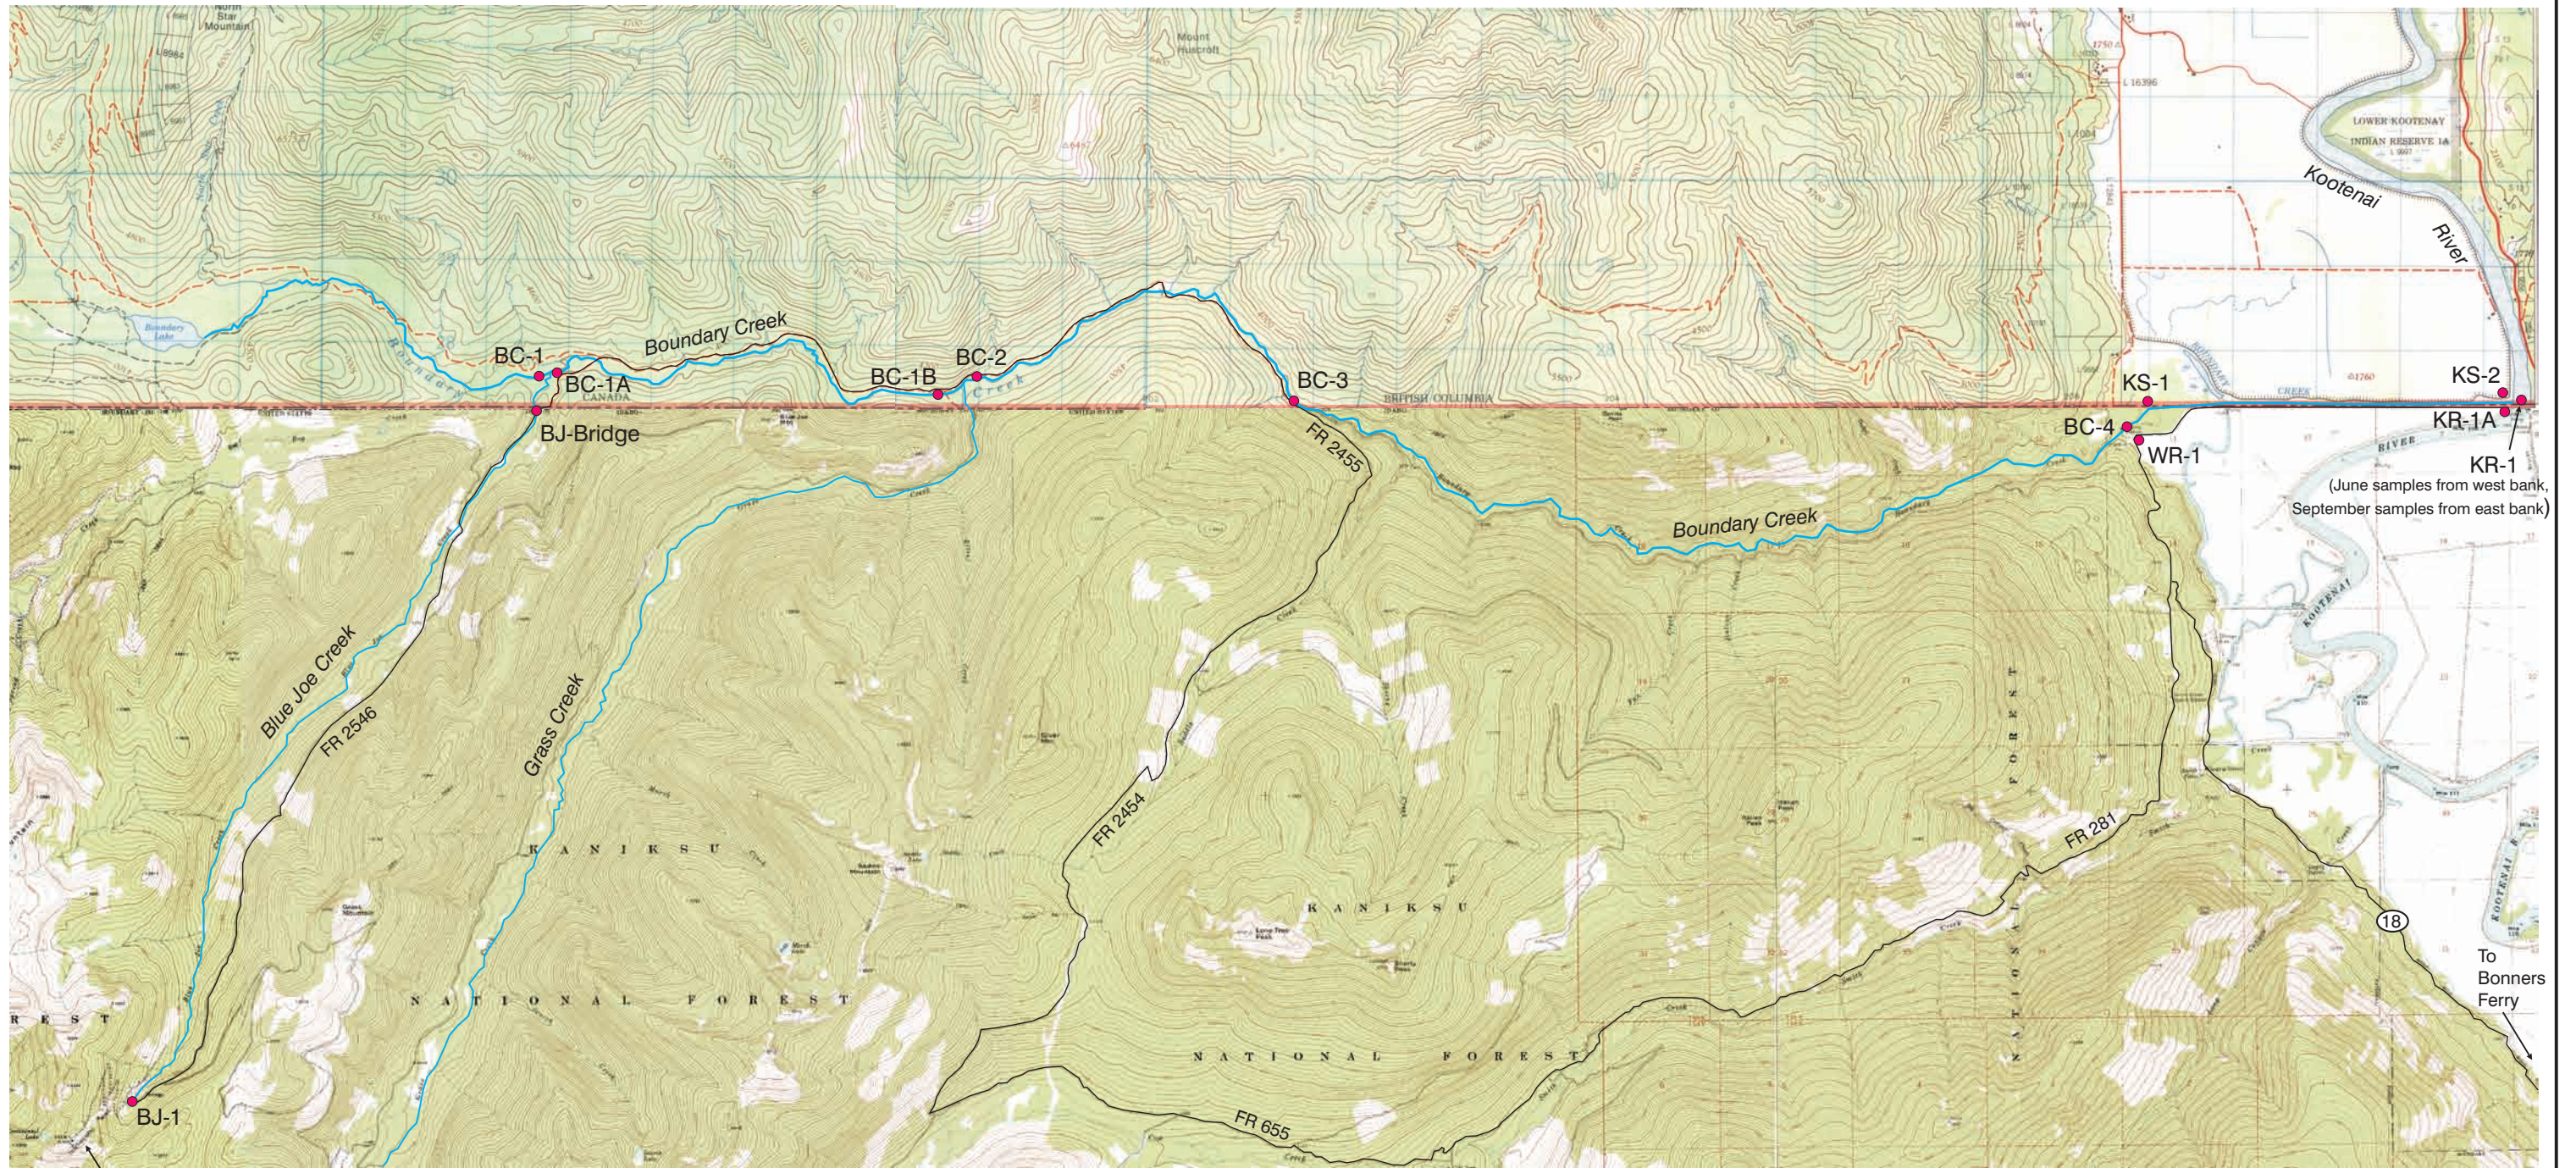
North Star Mountain

Mount Hurcraft

LOWER KOOTENAY INDIAN RESERVE 1A

Kootenai River

Boundary Lake

Boundary Creek

BC-1

BC-1A

BC-1B

BC-2

BC-3

CANADA

BRITISH COLUMBIA

UNITED STATES

IDAHO

BJ-Bridge

KS-1

KS-2

KR-1A

KR-1
(June samples from west bank, September samples from east bank)

BC-4

WR-1

FR 2455

Boundary Creek

Blue Joe Creek

FR 2546

Grass Creek

FR 2454

FR 281

KANIKSU

KANIKSU

NATIONAL FOREST

NATIONAL FOREST

REST

FOREST

18

To Bonners Ferry

FR 655

BJ-1